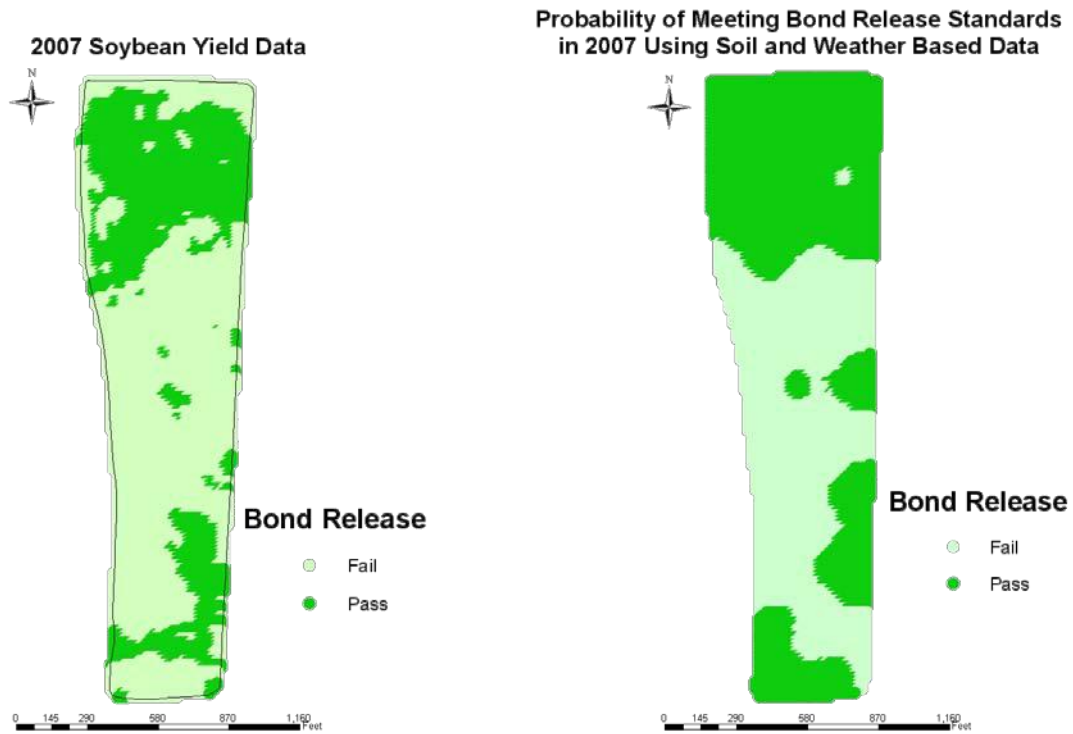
2007 Soybean Yield Data

N

Bond Release

Fail

Pass

0 145 290 580 870 1,160 Feet

Probability of Meeting Bond Release Standards in 2007 Using Soil and Weather Based Data

N

Bond Release

Fail

Pass

0 145 290 580 870 1,160 Feet